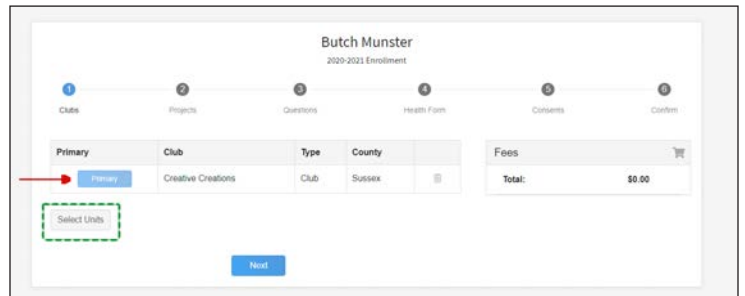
Butch Munster

2020-2021 Enrollment

1 Clubs
2 Projects
3 Questions
4 Health Form
5 Consents
6 Confirm

| Primary | Club | Type | County | |
|---|---|---|---|---|
| Primary | Creative Creations | Club | Sussex | |

Select Units

Fees

Total: $0.00

Next